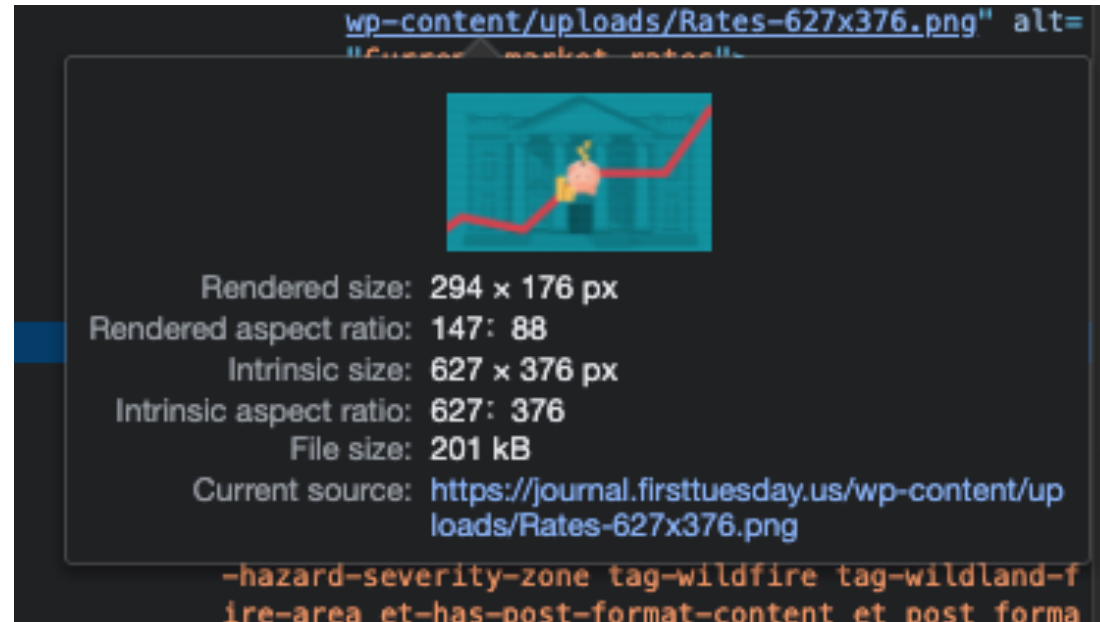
wp-content/uploads/Rates-627x376.png" alt=
"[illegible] market rates">

Rendered size: 294 × 176 px
Rendered aspect ratio: 147∶ 88
Intrinsic size: 627 × 376 px
Intrinsic aspect ratio: 627∶ 376
File size: 201 kB
Current source: https://journal.firsttuesday.us/wp-content/uploads/Rates-627x376.png

-hazard-severity-zone tag-wildfire tag-wildland-fire-area et-has-post-format-content et post forma